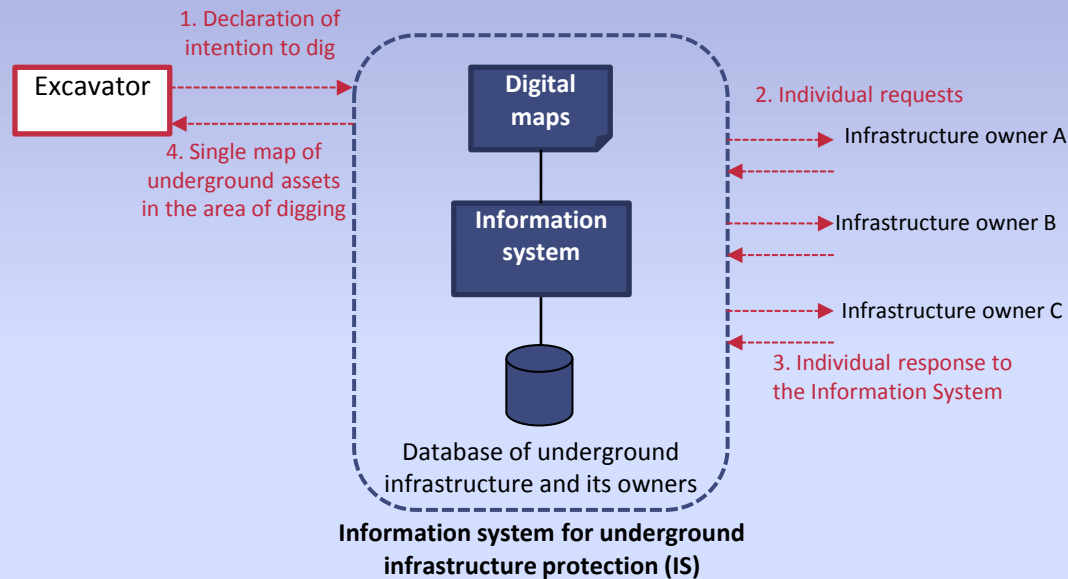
1. Declaration of intention to dig

Excavator

4. Single map of underground assets in the area of digging

Digital maps

Information system

Database of underground infrastructure and its owners

2. Individual requests

Infrastructure owner A

Infrastructure owner B

Infrastructure owner C

3. Individual response to the Information System

Information system for underground infrastructure protection (IS)